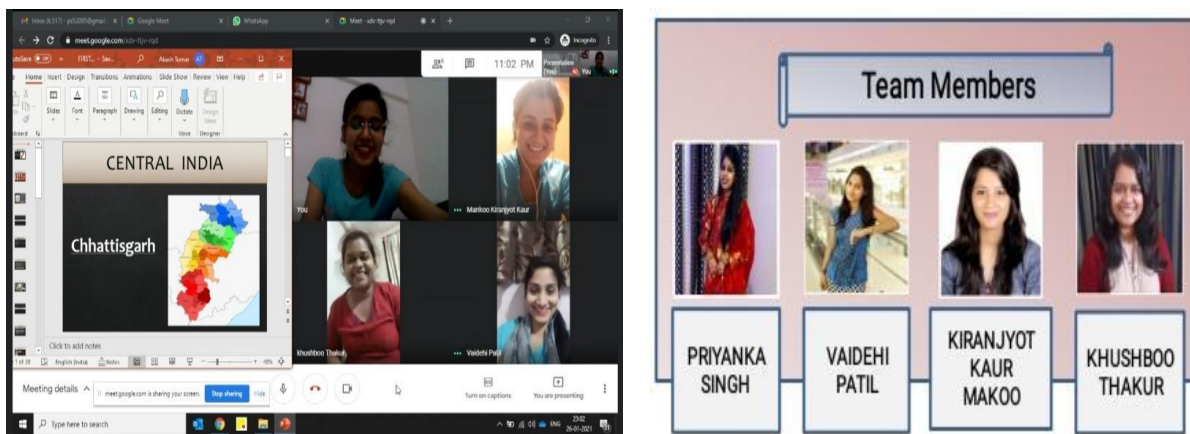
Inbox (6,517) - ps53085@gmail... Google Meet WhatsApp Meet - sdv-tfjv-rqd

meet.google.com/sdv-tfjv-rqd

Incognito

AutoSave FIRST... Akash Tomar

Home Insert Design Transitions Animations Slide Show Review View Help

Slides Font Paragraph Drawing Editing Dictate Design Ideas

Voice Designer

CENTRAL INDIA

Chhattisgarh

Click to add notes

English (India) Notes

11:02 PM

Presentation (You) You

You

Mankoo Kiranjyot Kaur

Khushboo Thakur

Vaidehi Patil

Meeting details

meet.google.com is sharing your screen. Stop sharing Hide

Turn on captions You are presenting

Type here to search

ENG 23:02 26-01-2021

Team Members

PRIYANKA SINGH

VAIDEHI PATIL

KIRANJYOT KAUR MAKOO

KHUSHBOO THAKUR